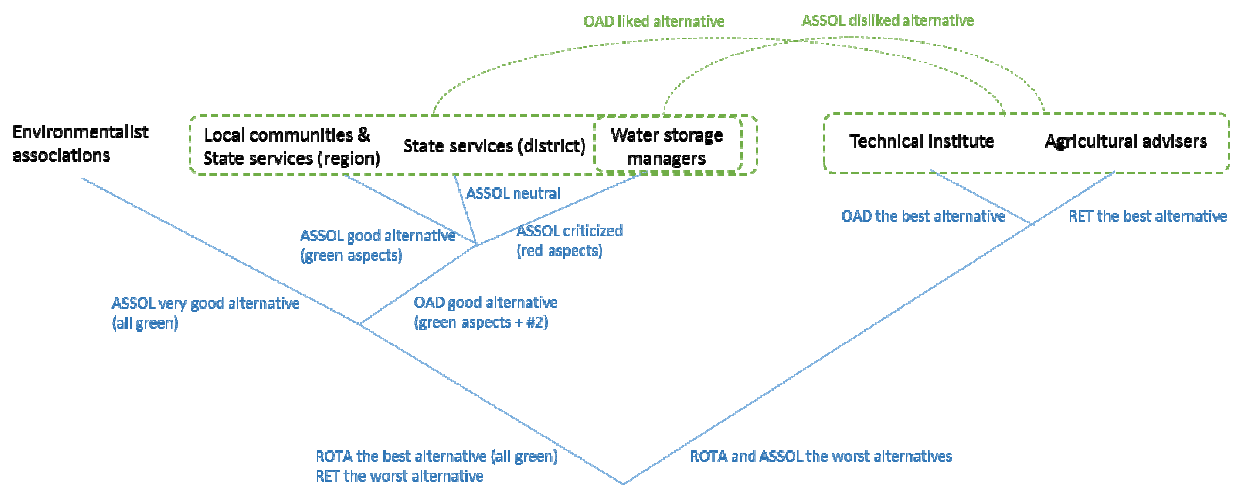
OAD liked alternative

ASSOL disliked alternative

Environmentalist associations

Local communities & State services (region)

State services (district)

Water storage managers

Technical Institute

Agricultural advisers

ASSOL neutral

ASSOL good alternative (green aspects)

ASSOL criticized (red aspects)

OAD the best alternative

RET the best alternative

ASSOL very good alternative (all green)

OAD good alternative (green aspects + #2)

ROTA the best alternative (all green)
RET the worst alternative

ROTA and ASSOL the worst alternatives